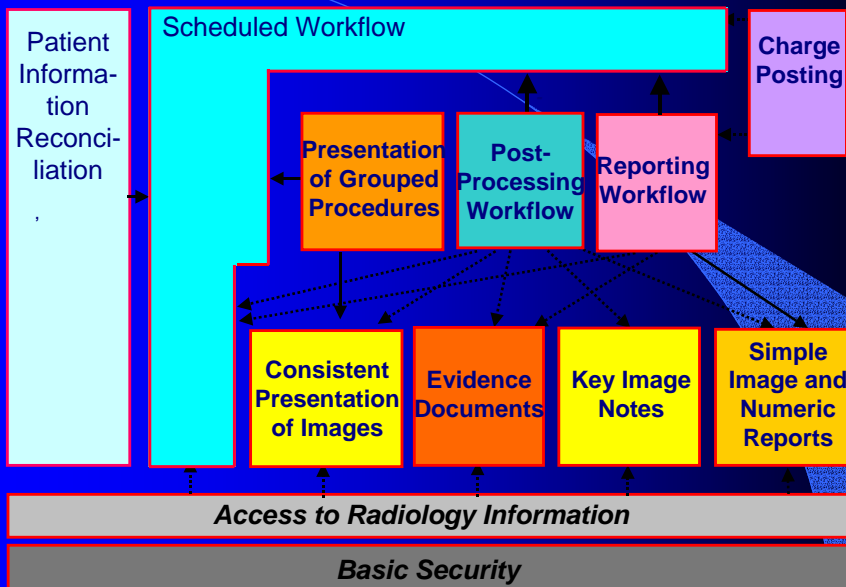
Patient Information Reconciliation

,

Scheduled Workflow

Charge Posting

Presentation of Grouped Procedures

Post-Processing Workflow

Reporting Workflow

Consistent Presentation of Images

Evidence Documents

Key Image Notes

Simple Image and Numeric Reports

Access to Radiology Information

Basic Security